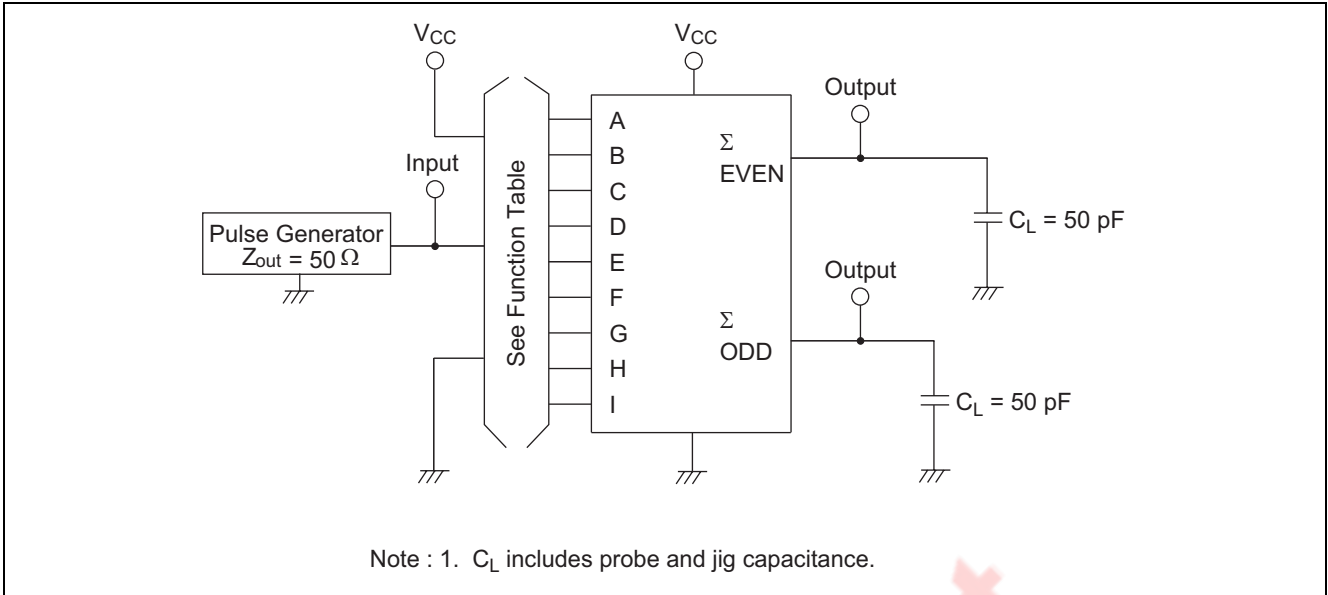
$V_{CC}$

$V_{CC}$

Output

Input

Pulse Generator
$Z_{out}$ = 50 $\Omega$

See Function Table

A
B
C
D
E
F
G
H
I

$\Sigma$
EVEN

$\Sigma$
ODD

$C_L$ = 50 pF

Output

$C_L$ = 50 pF

Note : 1. $C_L$ includes probe and jig capacitance.